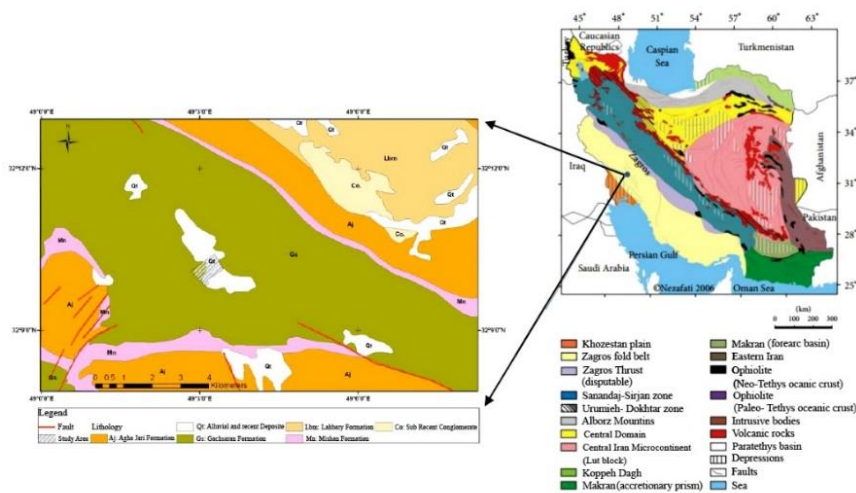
49°0'0"E 49°3'0"E 49°6'0"E

32°12'0"N 32°12'0"N

32°9'0"N 32°9'0"N

49°0'0"E 49°3'0"E 49°6'0"E

N

Qt Qt Qt Qt Lbm Co Co Aj Gs Qt Qt Mn Aj Mn Mn Qt Qt Aj Mn Gs

0 0.5 1 2 3 4 Kilometers

Legend
Fault Lithology Qt: Alluvial and recent Deposite Lbm: Lahbary Formation Co: Sub Recent Conglomerate
Study Area Aj: Agha Jari Formation Gs: Gachsaran Formation Mn: Mishan Formation

45° 48° 51° 54° 57° 60° 63°

37° 34° 31° 28° 25°

Caucasian Republics
Caspian Sea
Turkmenistan
Iraq
Zagros
Afghanistan
Pakistan
Saudi Arabia
Persian Gulf
Oman Sea
©Nezafati 2006

(km)
0 100 200 300

Khozestan plain
Zagros fold belt
Zagros Thrust (disputable)
Sanandaj-Sirjan zone
Urumieh- Dokhtar zone
Alborz Mountins
Central Domain
Central Iran Microcontinent (Lut block)
Koppeh Dagh
Makran(accretionary prism)
Makran (forearc basin)
Eastern Iran
Ophiolite (Neo-Tethys ocanic crust)
Ophiolite (Paleo- Tethys oceanic crust)
Intrusive bodies
Volcanic rocks
Paratethys basin
Depressions
Faults
Sea